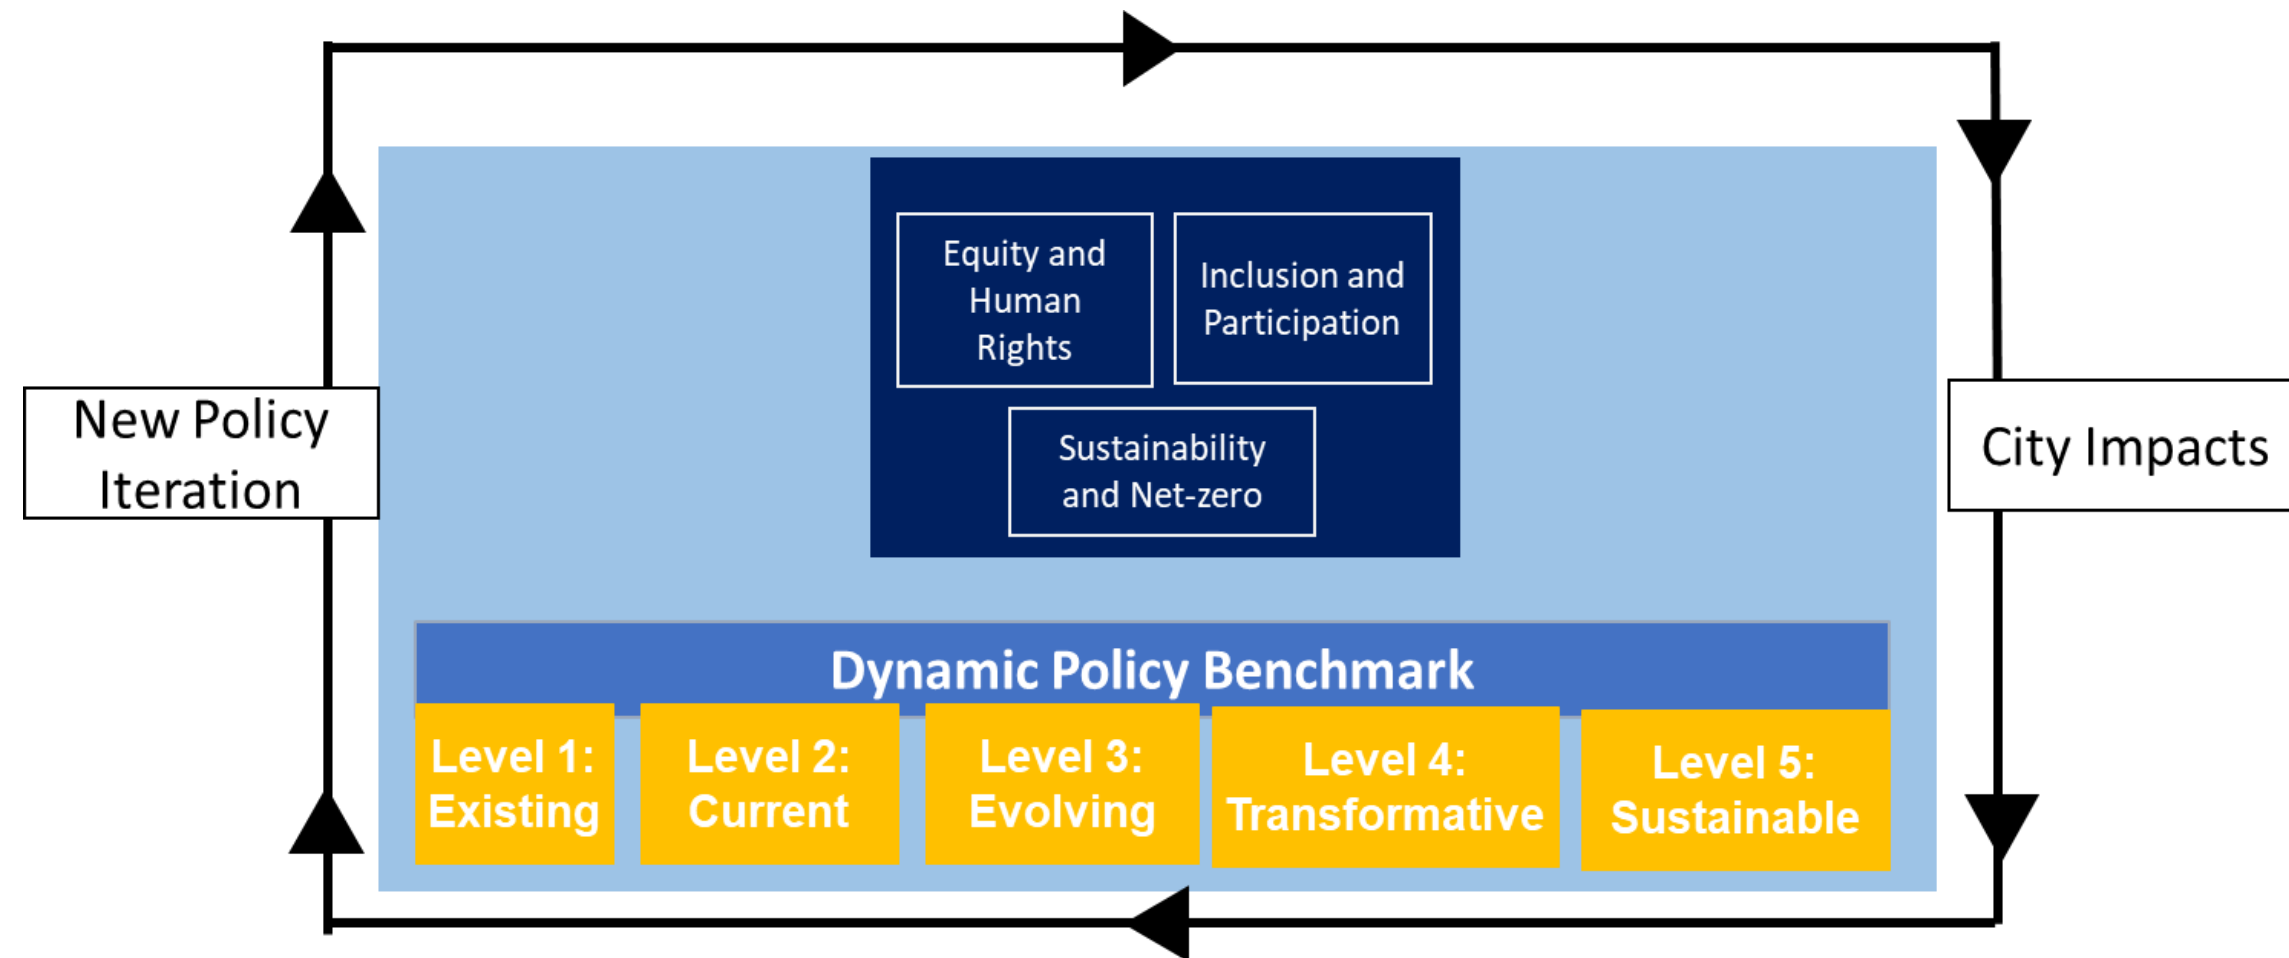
New Policy Iteration

Equity and Human Rights

Inclusion and Participation

Sustainability and Net-zero

City Impacts

Dynamic Policy Benchmark

Level 1: Existing

Level 2: Current

Level 3: Evolving

Level 4: Transformative

Level 5: Sustainable